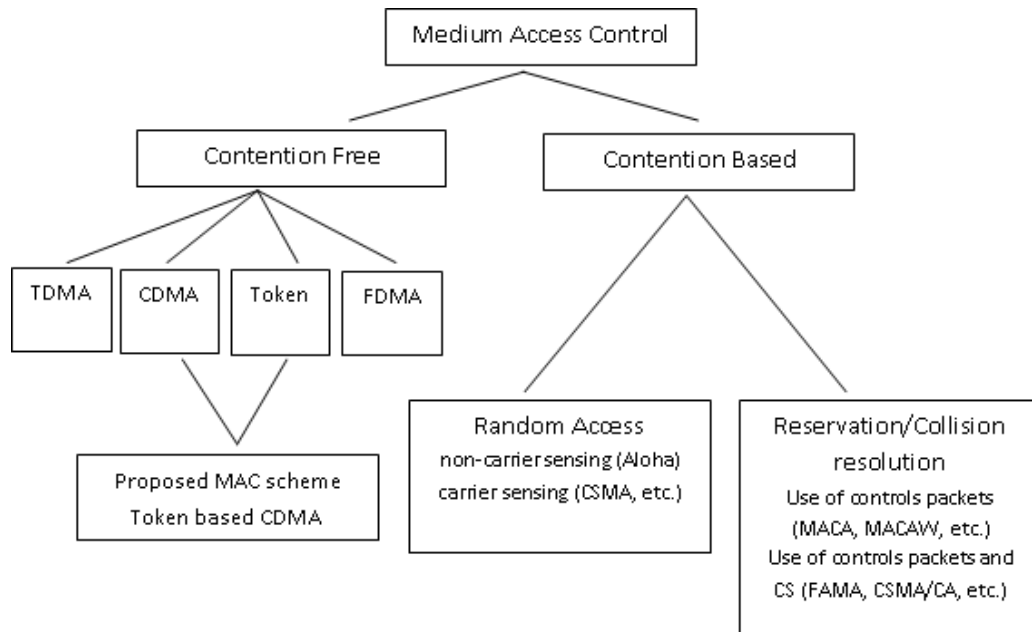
Medium Access Control

Contention Free

Contention Based

TDMA

CDMA

Token

FDMA

Proposed MAC scheme
Token based CDMA

Random Access
non-carrier sensing (Aloha)
carrier sensing (CSMA, etc.)

Reservation/Collision resolution
Use of controls packets (MACA, MACAW, etc.)
Use of controls packets and CS (FAMA, CSMA/CA, etc.)